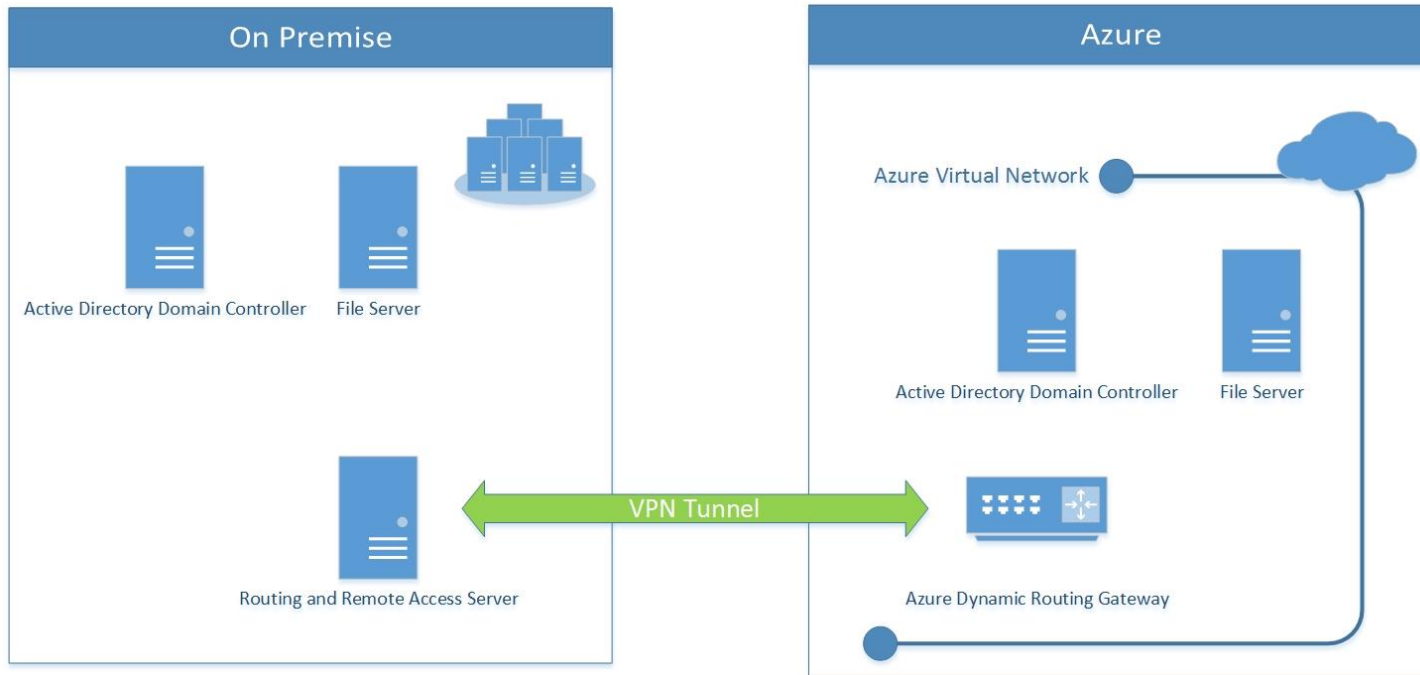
On Premise

Active Directory Domain Controller

File Server

Routing and Remote Access Server

VPN Tunnel

Azure

Azure Virtual Network

Active Directory Domain Controller

File Server

Azure Dynamic Routing Gateway